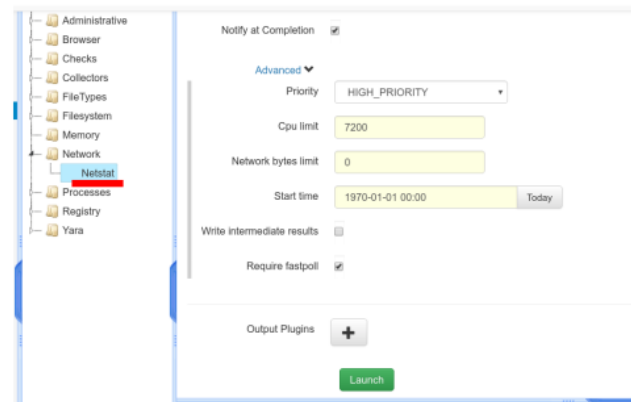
Administrative
Browser
Checks
Collectors
FileTypes
Filesystem
Memory
Network
Netstat
Processes
Registry
Yara

Notify at Completion

Advanced

Priority HIGH_PRIORITY

Cpu limit 7200

Network bytes limit 0

Start time 1970-01-01 00:00 Today

Write intermediate results

Require fastpoll

Output Plugins +

Launch